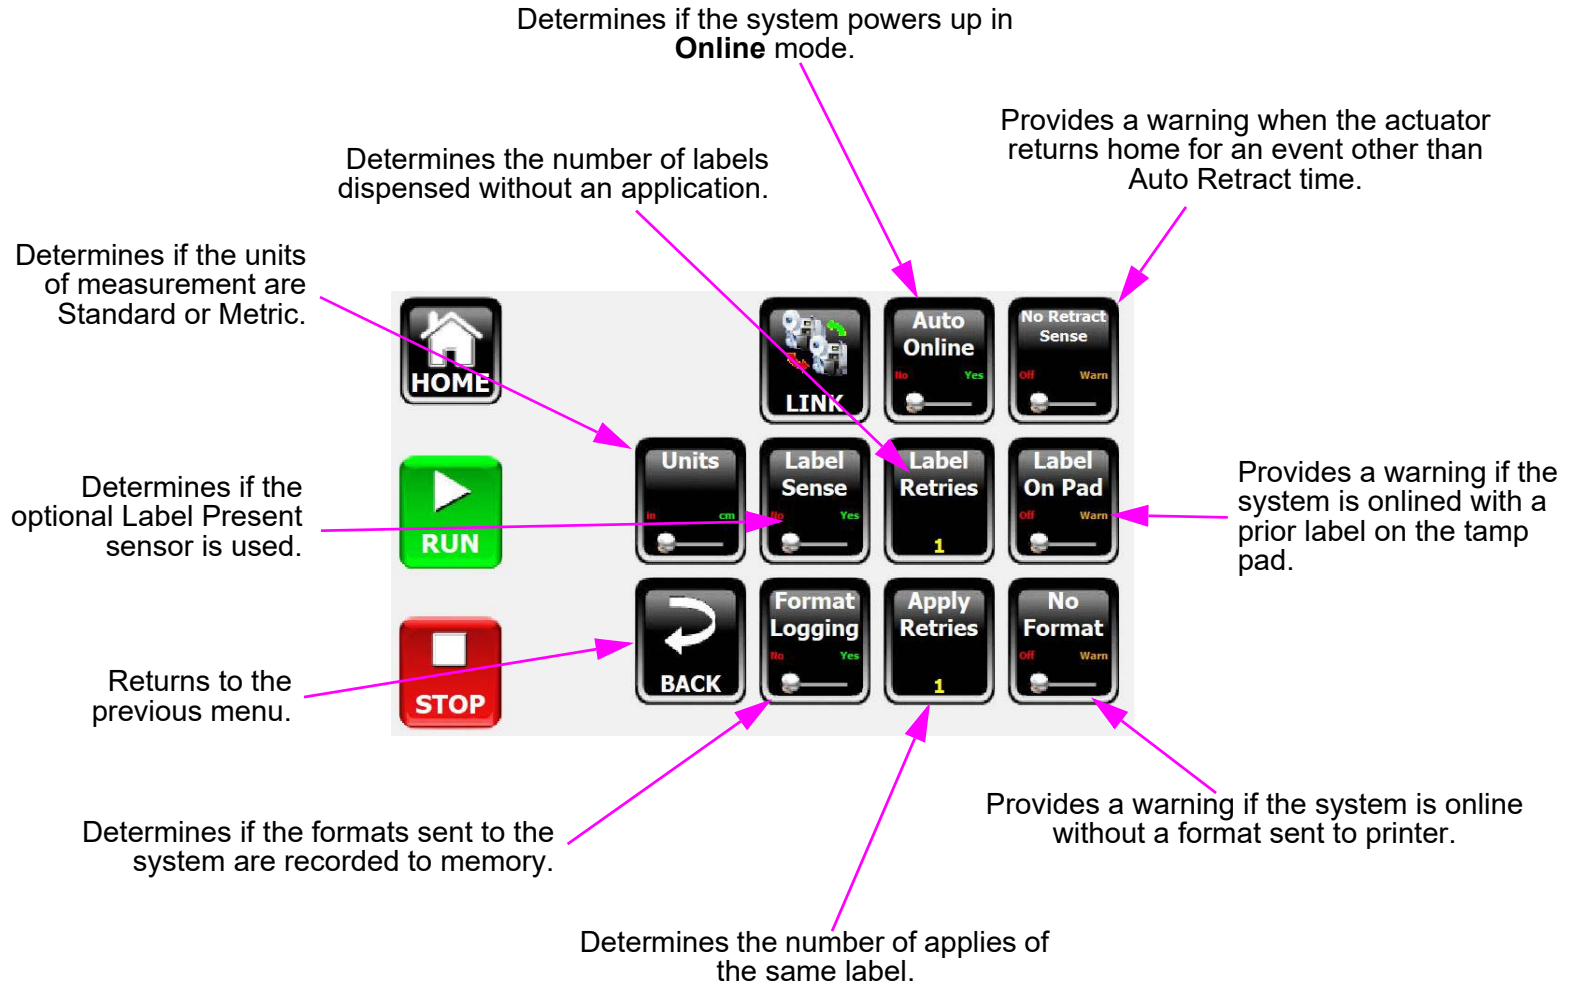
Determines if the system powers up in **Online** mode.

Provides a warning when the actuator returns home for an event other than Auto Retract time.

Determines the number of labels dispensed without an application.

Determines if the units of measurement are Standard or Metric.

HOME

LINK

Auto Online
No Yes

No Retract Sense
Off Warn

Units
in cm

Label Sense
No Yes

Label Retries
1

Label On Pad
Off Warn

Determines if the optional Label Present sensor is used.

RUN

Provides a warning if the system is onlined with a prior label on the tamp pad.

BACK

Format Logging
No Yes

Apply Retries
1

No Format
Off Warn

STOP

Returns to the previous menu.

Determines if the formats sent to the system are recorded to memory.

Provides a warning if the system is online without a format sent to printer.

Determines the number of applies of the same label.